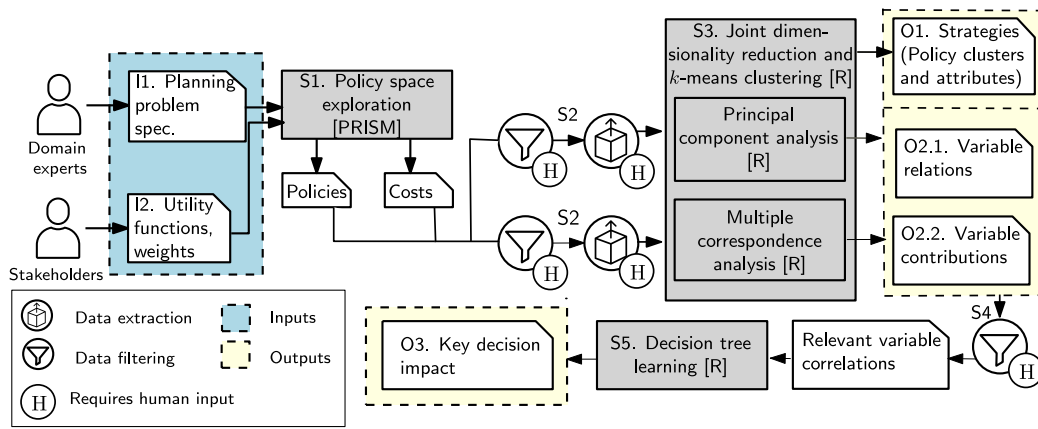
Domain experts

Stakeholders

I1. Planning problem spec.

I2. Utility functions, weights

S1. Policy space exploration [PRISM]

Policies

Costs

S2

H

H

S2

H

H

S3. Joint dimensionality reduction and $k$-means clustering [R]

Principal component analysis [R]

Multiple correspondence analysis [R]

O1. Strategies (Policy clusters and attributes)

O2.1. Variable relations

O2.2. Variable contributions

S4

H

Relevant variable correlations

S5. Decision tree learning [R]

O3. Key decision impact

Data extraction

Data filtering

H Requires human input

Inputs

Outputs